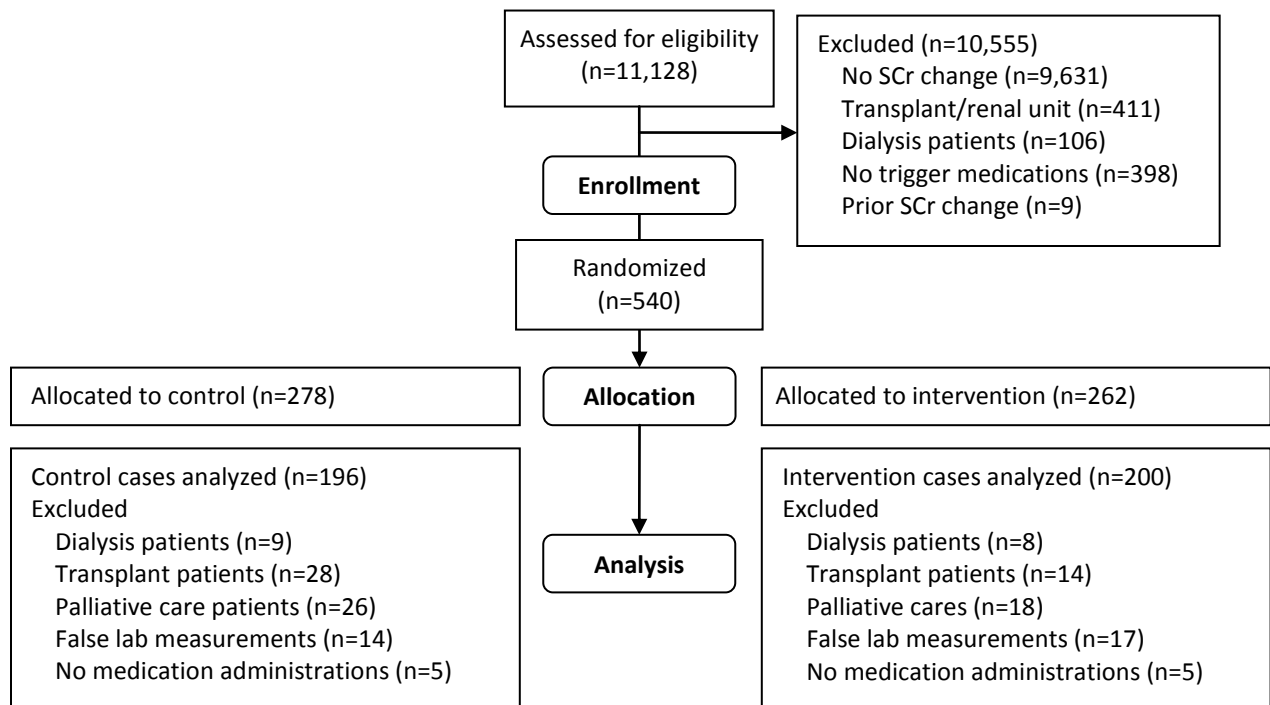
Assessed for eligibility (n=11,128)

Excluded (n=10,555)
No SCr change (n=9,631)
Transplant/renal unit (n=411)
Dialysis patients (n=106)
No trigger medications (n=398)
Prior SCr change (n=9)

Enrollment

Randomized (n=540)

Allocated to control (n=278)

Allocation

Allocated to intervention (n=262)

Control cases analyzed (n=196)
Excluded
Dialysis patients (n=9)
Transplant patients (n=28)
Palliative care patients (n=26)
False lab measurements (n=14)
No medication administrations (n=5)

Analysis

Intervention cases analyzed (n=200)
Excluded
Dialysis patients (n=8)
Transplant patients (n=14)
Palliative cares (n=18)
False lab measurements (n=17)
No medication administrations (n=5)